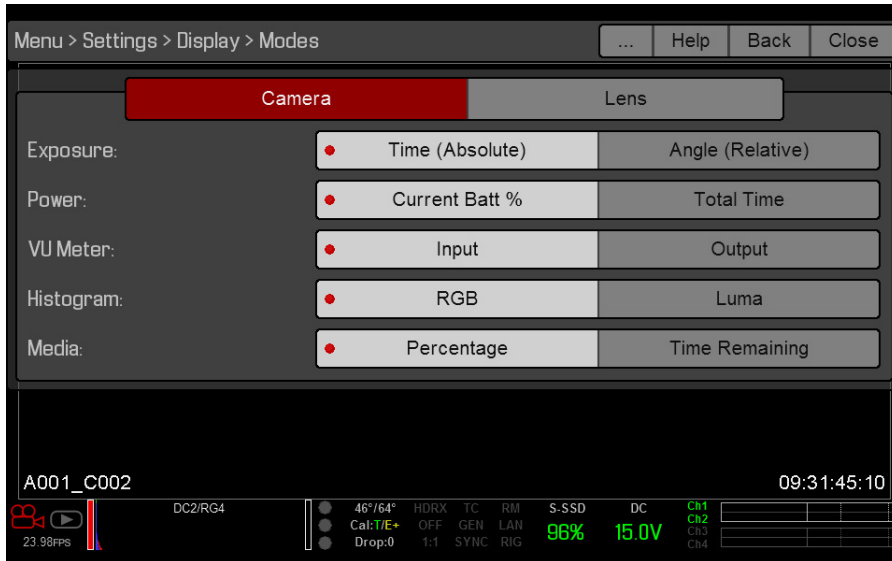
Menu > Settings > Display > Modes

... Help Back Close

Camera | Lens

Exposure: Time (Absolute) | Angle (Relative)

Power: Current Batt % | Total Time

VU Meter: Input | Output

Histogram: RGB | Luma

Media: Percentage | Time Remaining

A001_C002

09:31:45:10

23.98FPS

DC2/RG4

46°/64°
Cal:T/E+
Drop:0

HDRX
OFF
1:1

TC
GEN
SYNC

RM
LAN
RIG

S-SSD
96%

DC
15.0V

Ch1
Ch2
Ch3
Ch4